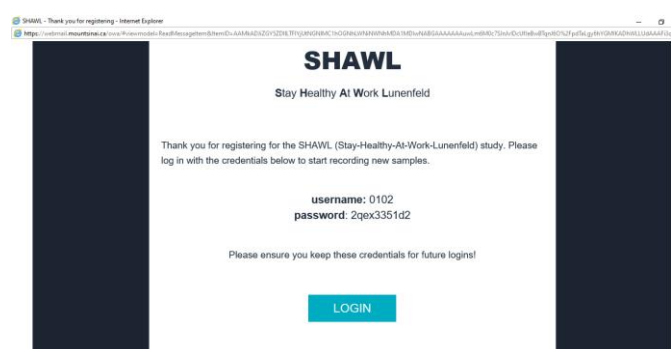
SHAWL - Thank you for registering - Internet Explorer

https://webmail.mountsinai.ca/owa/#viewmodel=ReadMessageItem&ItemID=AAMkADAZGY3ZDItLTFhNjktNGNiMC1hOGNhLWNiNWNhMDA1MDIwNABGAAAAAAAuwLmtMXc7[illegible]

SHAWL

Stay Healthy At Work Lunenfeld

Thank you for registering for the SHAWL (Stay-Healthy-At-Work-Lunenfeld) study. Please log in with the credentials below to start recording new samples.

username: 0102
password: 2qex3351d2

Please ensure you keep these credentials for future logins!

LOGIN